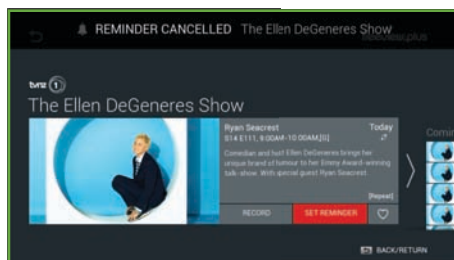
REMINDER CANCELLED The Ellen DeGeneres Show

tvnz 1

The Ellen DeGeneres Show

Ryan Seacrest

Today

S14 E111, 9:00AM-10:00AM [G]

Comedian and host Ellen DeGeneres brings her unique brand of humour to her Emmy Award-winning talk-show. With special guest Ryan Seacrest.

[Repeat]

RECORD

SET REMINDER

Comi

BACK/RETURN